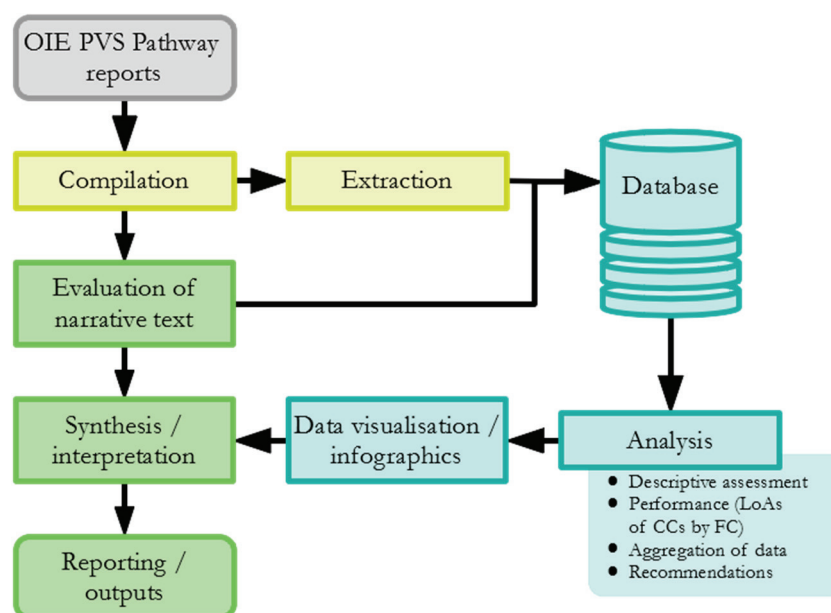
OIE PVS Pathway reports

Compilation

Extraction

Database

Evaluation of narrative text

Synthesis / interpretation

Data visualisation / infographics

Analysis

- Descriptive assessment
- Performance (LoAs of CCs by FC)
- Aggregation of data
- Recommendations

Reporting / outputs